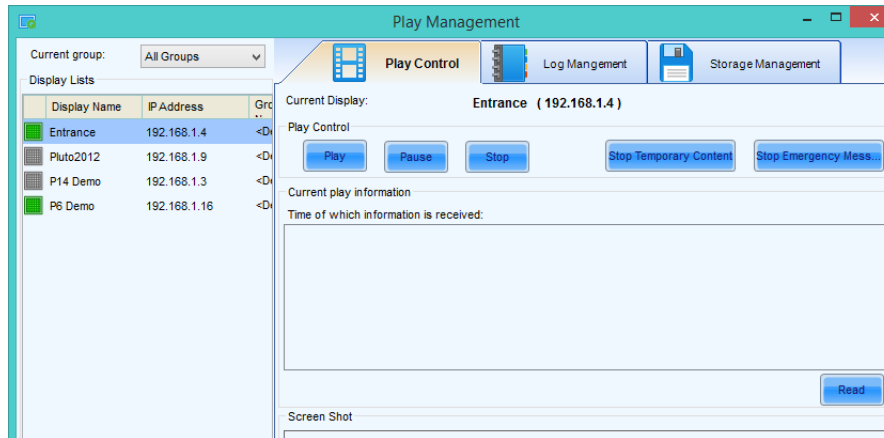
Play Management

Current group: All Groups

Display Lists

| | Display Name | IP Address | Gro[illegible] |
|---|---|---|---|
| | Entrance | 192.168.1.4 | <D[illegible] |
| | Pluto2012 | 192.168.1.9 | <D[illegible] |
| | P14 Demo | 192.168.1.3 | <D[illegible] |
| | P6 Demo | 192.168.1.16 | <D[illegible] |

Play Control

Log Mangement

Storage Management

Current Display: Entrance ( 192.168.1.4 )

Play Control

Play Pause Stop Stop Temporary Content Stop Emergency Mess...

Current play information

Time of which information is received:

Read

Screen Shot